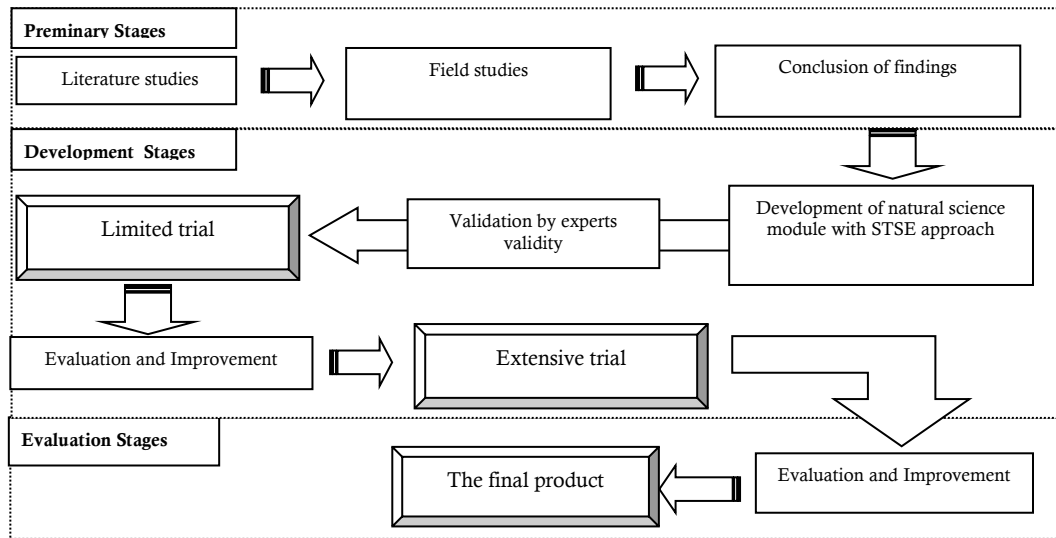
Preminary Stages

Literature studies

Field studies

Conclusion of findings

Development Stages

Development of natural science module with STSE approach

Validation by experts validity

Limited trial

Evaluation and Improvement

Extensive trial

Evaluation Stages

Evaluation and Improvement

The final product